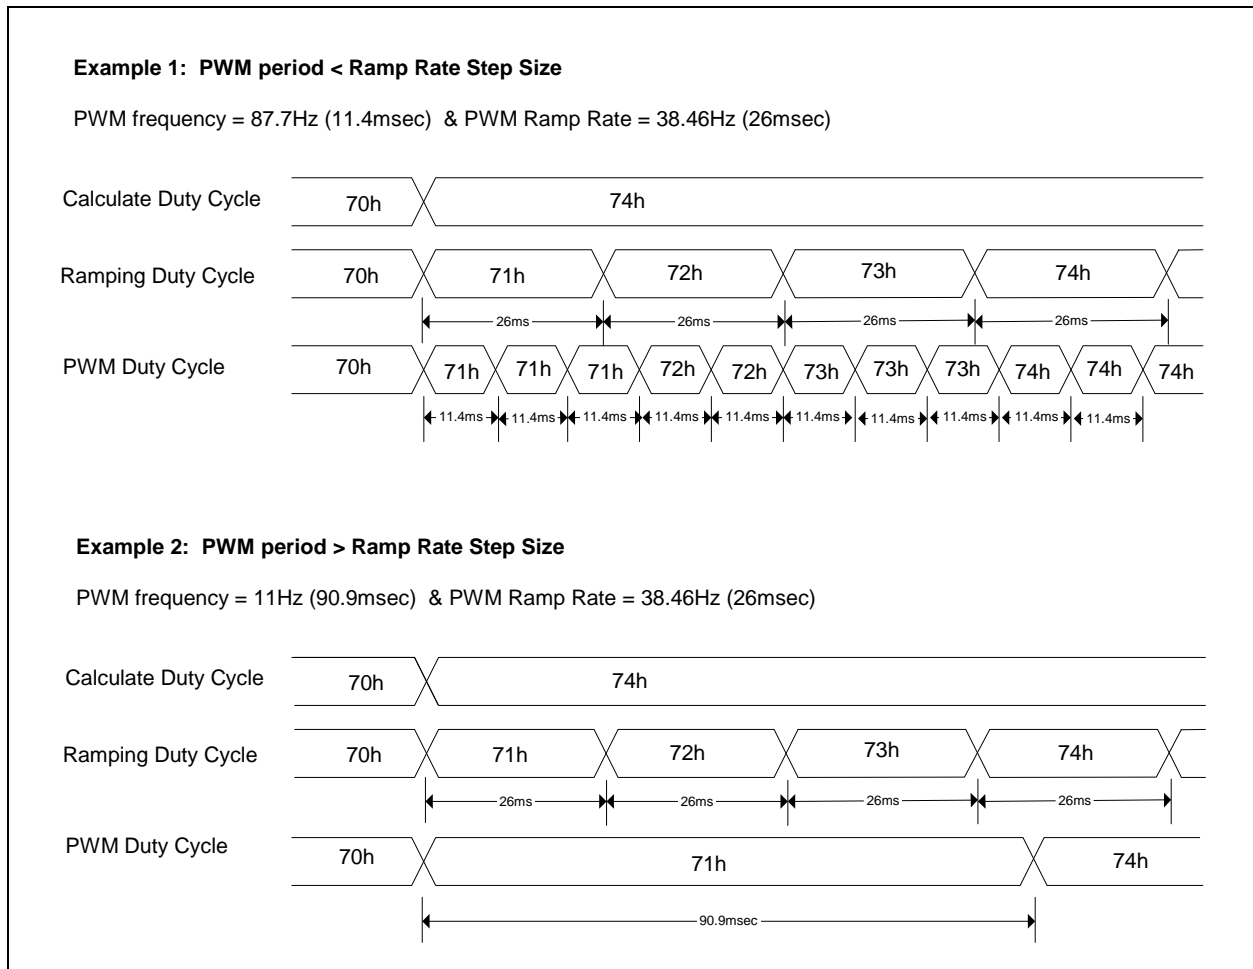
Example 1: PWM period < Ramp Rate Step Size

PWM frequency = 87.7Hz (11.4msec) & PWM Ramp Rate = 38.46Hz (26msec)

Calculate Duty Cycle 70h 74h

Ramping Duty Cycle 70h 71h 72h 73h 74h

26ms 26ms 26ms 26ms

PWM Duty Cycle 70h 71h 71h 71h 72h 72h 73h 73h 73h 74h 74h 74h

11.4ms 11.4ms 11.4ms 11.4ms 11.4ms 11.4ms 11.4ms 11.4ms 11.4ms 11.4ms

Example 2: PWM period > Ramp Rate Step Size

PWM frequency = 11Hz (90.9msec) & PWM Ramp Rate = 38.46Hz (26msec)

Calculate Duty Cycle 70h 74h

Ramping Duty Cycle 70h 71h 72h 73h 74h

26ms 26ms 26ms 26ms

PWM Duty Cycle 70h 71h 74h

90.9msec